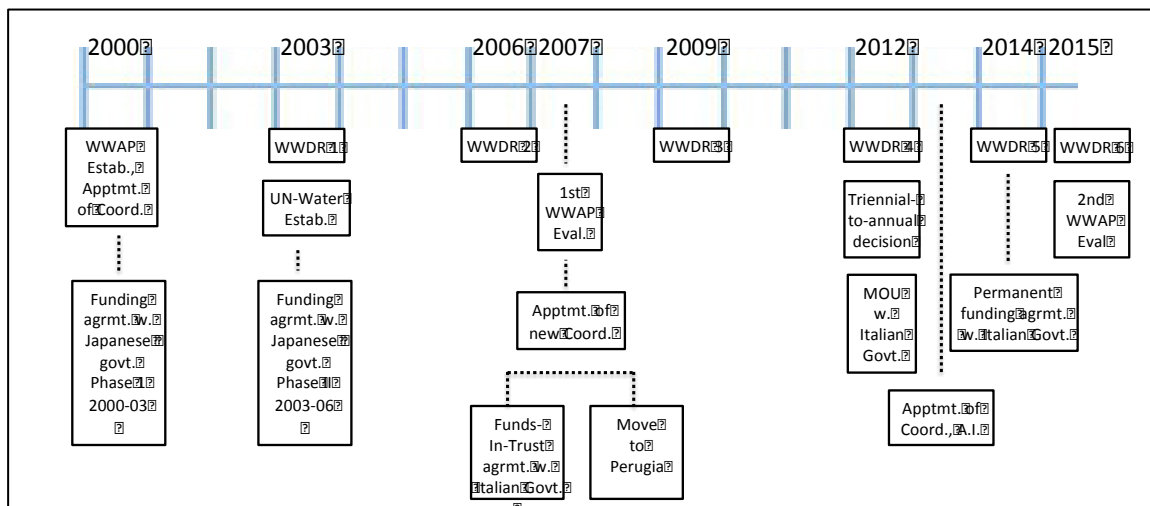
2000 2003 2006 2007 2009 2012 2014 2015

WWAP Estab., Apptmt. of Coord.

Funding agrmt. w. Japanese govt. Phase 1 2000-03

WWDR 1

UN-Water Estab.

Funding agrmt. w. Japanese govt. Phase II 2003-06

WWDR 2

1st WWAP Eval.

Apptmt. of new Coord.

Funds-In-Trust agrmt. w. Italian Govt.

Move to Perugia

WWDR 3

WWDR 4

Triennial-to-annual decision

MOU w. Italian Govt.

Apptmt. of Coord., A.I.

WWDR 5

Permanent funding agrmt. w. Italian Govt.

WWDR 6

2nd WWAP Eval